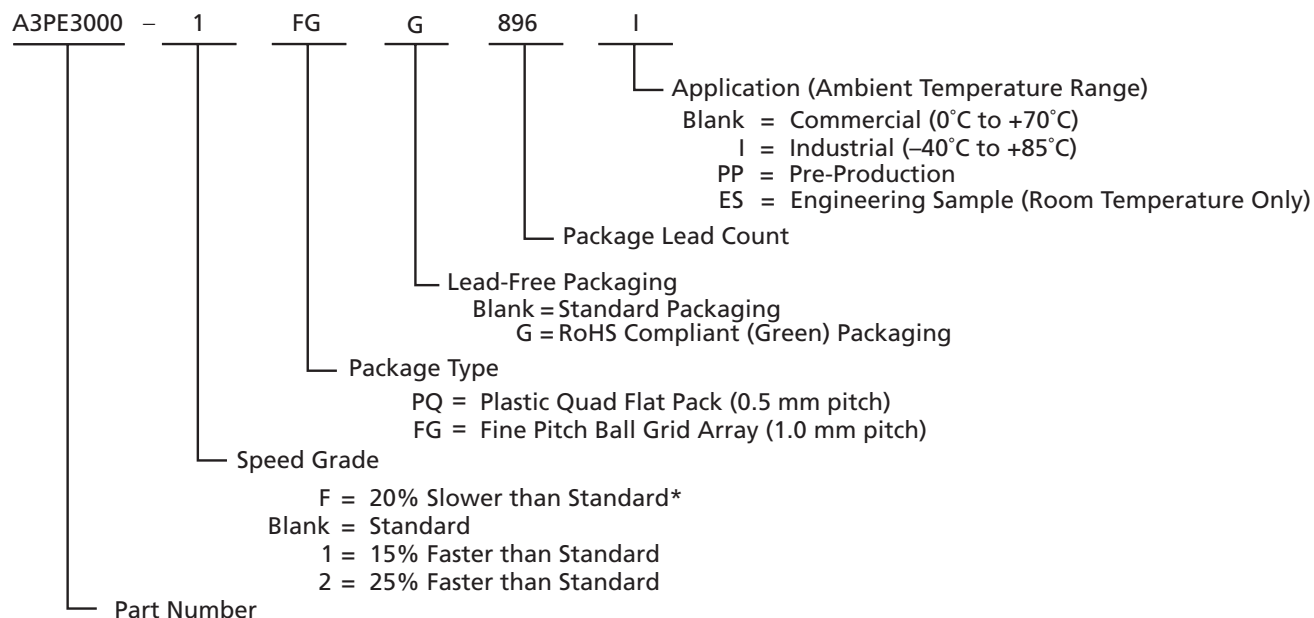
A3PE3000 – 1 FG G 896 I

Application (Ambient Temperature Range)
Blank = Commercial (0˚C to +70˚C)
I = Industrial (–40˚C to +85˚C)
PP = Pre-Production
ES = Engineering Sample (Room Temperature Only)

Package Lead Count

Lead-Free Packaging
Blank = Standard Packaging
G = RoHS Compliant (Green) Packaging

Package Type
PQ = Plastic Quad Flat Pack (0.5 mm pitch)
FG = Fine Pitch Ball Grid Array (1.0 mm pitch)

Speed Grade
F = 20% Slower than Standard*
Blank = Standard
1 = 15% Faster than Standard
2 = 25% Faster than Standard

Part Number